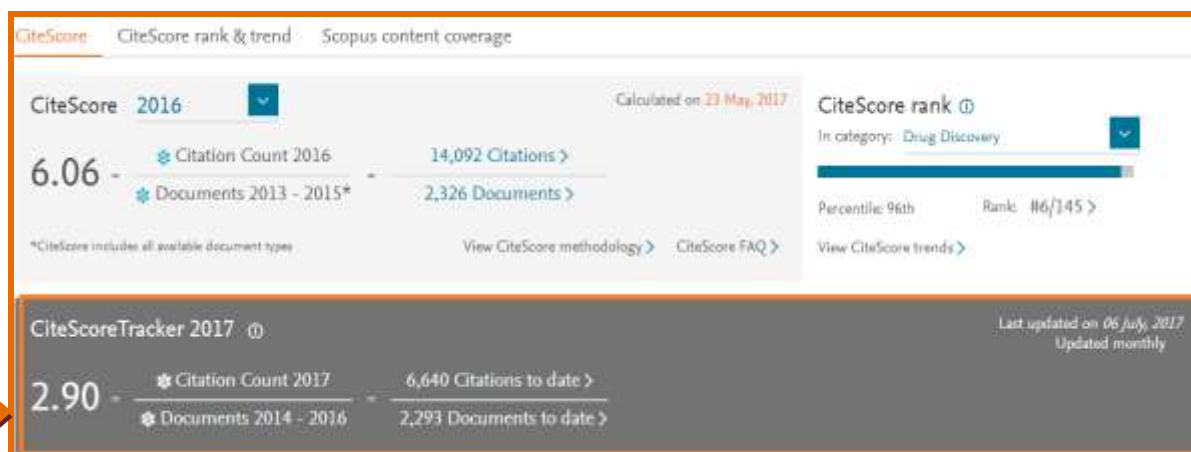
CiteScore CiteScore rank & trend Scopus content coverage

CiteScore 2016

Calculated on 23 May, 2017

$6.06 = \frac{\text{Citation Count 2016}}{\text{Documents 2013 - 2015*}} = \frac{\text{14,092 Citations >}}{\text{2,326 Documents >}}$

*CiteScore includes all available document types

View CiteScore methodology > CiteScore FAQ >

CiteScore rank ⓘ

In category: Drug Discovery

Percentile: 96th Rank: #6/145 >

View CiteScore trends >

CiteScoreTracker 2017 ⓘ

Last updated on 06 July, 2017
Updated monthly

$2.90 = \frac{\text{Citation Count 2017}}{\text{Documents 2014 - 2016}} = \frac{\text{6,640 Citations to date >}}{\text{2,293 Documents to date >}}$